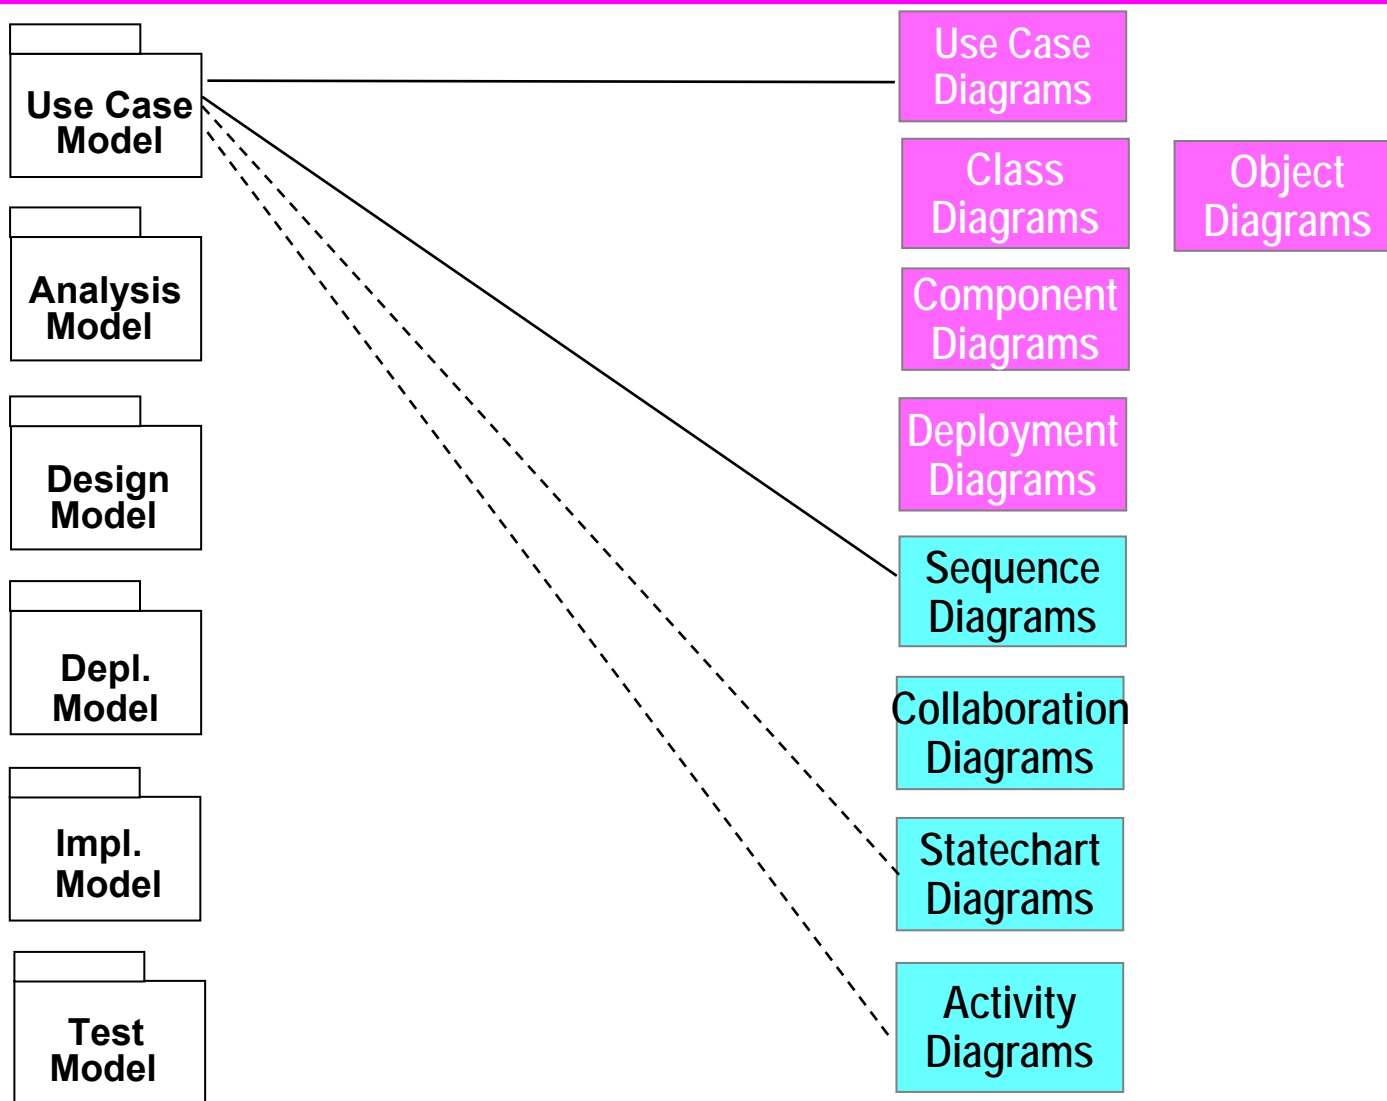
Use Case Model

Analysis Model

Design Model

Depl. Model

Impl. Model

Test Model

Use Case Diagrams

Class Diagrams

Object Diagrams

Component Diagrams

Deployment Diagrams

Sequence Diagrams

Collaboration Diagrams

Statechart Diagrams

Activity Diagrams